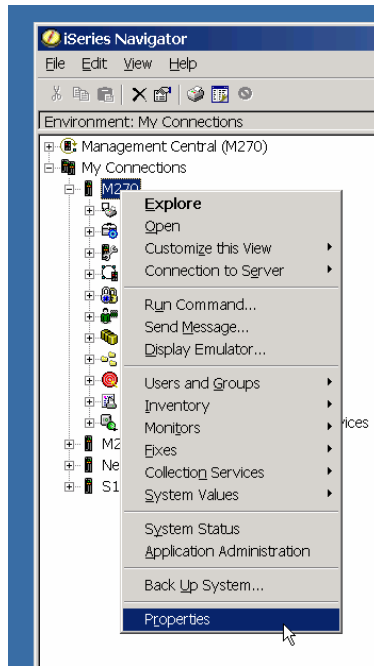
iSeries Navigator

File Edit View Help

Environment: My Connections

Management Central (M270)
My Connections
M270
M2
Ne
S1
ices

Explore
Open
Customize this View
Connection to Server
Run Command...
Send Message...
Display Emulator...
Users and Groups
Inventory
Monitors
Fixes
Collection Services
System Values
System Status
Application Administration
Back Up System...
Properties